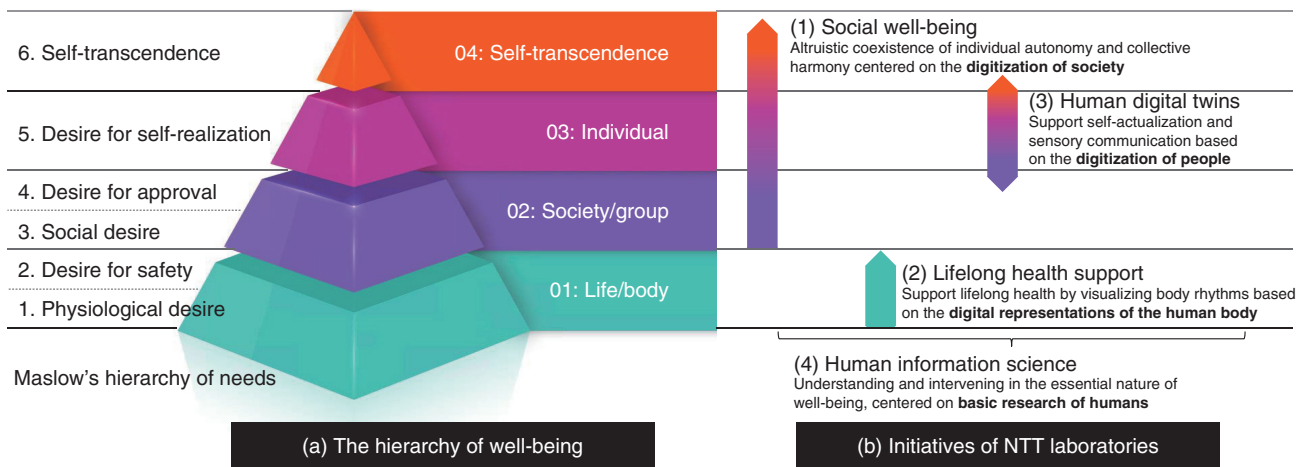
6. Self-transcendence

5. Desire for self-realization

4. Desire for approval

3. Social desire

2. Desire for safety

1. Physiological desire

Maslow's hierarchy of needs

04: Self-transcendence

03: Individual

02: Society/group

01: Life/body

(1) Social well-being
Altruistic coexistence of individual autonomy and collective harmony centered on the **digitization of society**

(3) Human digital twins
Support self-actualization and sensory communication based on the **digitization of people**

(2) Lifelong health support
Support lifelong health by visualizing body rhythms based on the **digital representations of the human body**

(4) Human information science
Understanding and intervening in the essential nature of well-being, centered on **basic research of humans**

(a) The hierarchy of well-being

(b) Initiatives of NTT laboratories